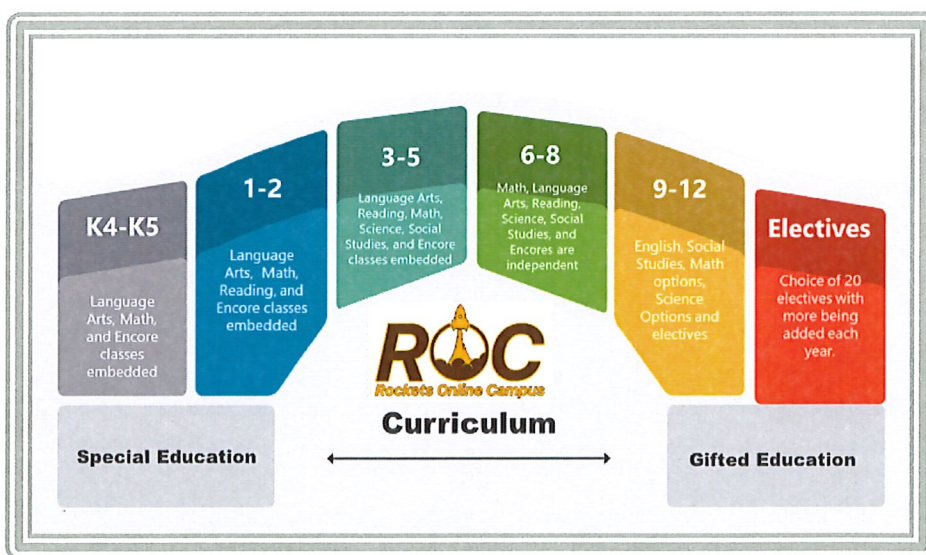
K4-K5

Language Arts, Math, and Encore classes embedded

1-2

Language Arts, Math, Reading, and Encore classes embedded

3-5

Language Arts, Reading, Math, Science, Social Studies, and Encore classes embedded

6-8

Math, Language Arts, Reading, Science, Social Studies, and Encores are independent

9-12

English, Social Studies, Math options, Science Options and electives

Electives

Choice of 20 electives with more being added each year.

ROC
Rockets Online Campus

Curriculum

Special Education

Gifted Education